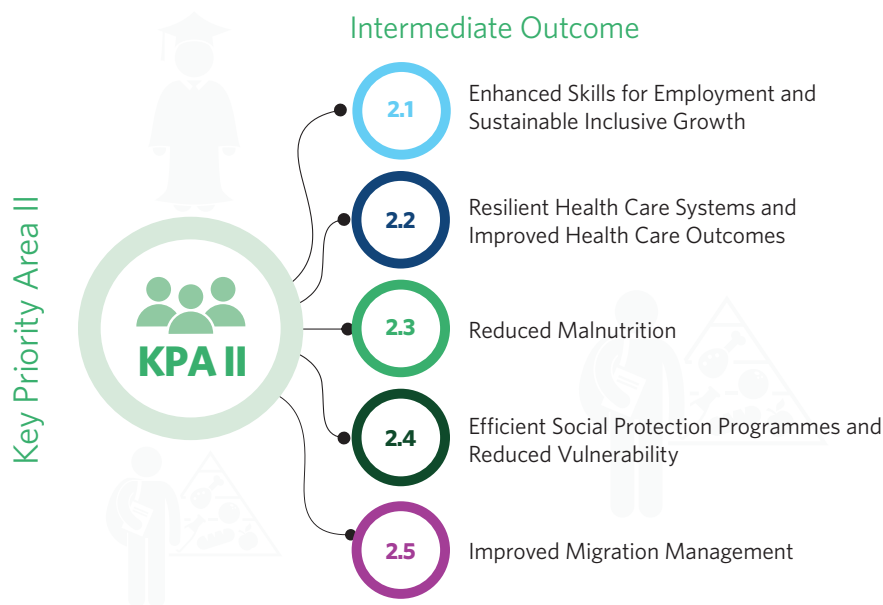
Key Priority Area II

KPA II

Intermediate Outcome

2.1 Enhanced Skills for Employment and Sustainable Inclusive Growth

2.2 Resilient Health Care Systems and Improved Health Care Outcomes

2.3 Reduced Malnutrition

2.4 Efficient Social Protection Programmes and Reduced Vulnerability

2.5 Improved Migration Management